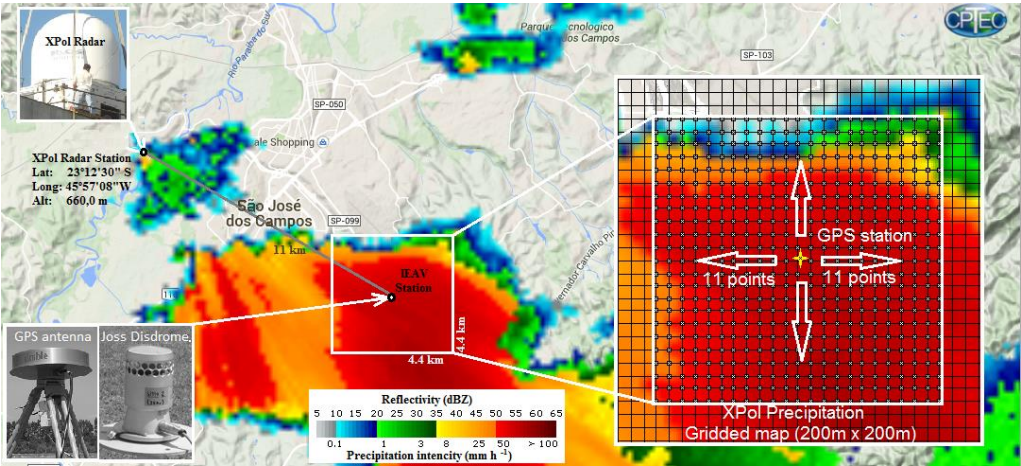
XPol Radar

CPTEC

Parque Tecnológico
dos Campos

SP-103

SP-050

Vale Shopping

XPol Radar Station
Lat: 23°12'30" S
Long: 45°57'08"W
Alt: 660,0 m

São José
dos Campos

SP-099

11 km

IEAV
Station

4.4 km

4.4 km

GPS station

11 points

11 points

GPS antenna

Joss Disdrome.

Reflectivity (dBZ)

5 10 15 20 25 30 35 40 45 50 55 60 65

0.1 1 3 8 25 50 > 100

Precipitation intencity (mm h $^{-1}$)

XPol Precipitation
Gridded map (200m x 200m)